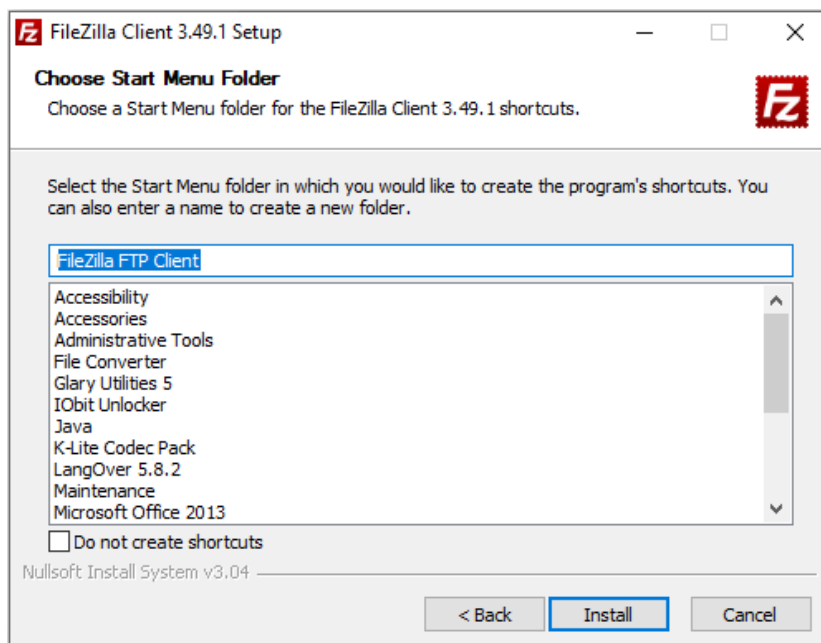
FileZilla Client 3.49.1 Setup

Choose Start Menu Folder

Choose a Start Menu folder for the FileZilla Client 3.49.1 shortcuts.

Select the Start Menu folder in which you would like to create the program's shortcuts. You can also enter a name to create a new folder.

FileZilla FTP Client

Accessibility
Accessories
Administrative Tools
File Converter
Glary Utilities 5
IObit Unlocker
Java
K-Lite Codec Pack
LangOver 5.8.2
Maintenance
Microsoft Office 2013

Do not create shortcuts

Nullsoft Install System v3.04

< Back
Install
Cancel